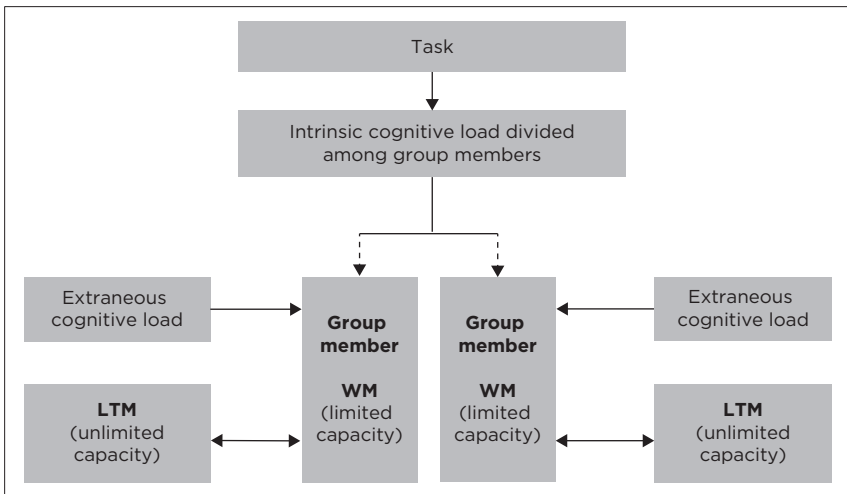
Task

Intrinsic cognitive load divided among group members

Extraneous cognitive load

Group member

WM (limited capacity)

Group member

WM (limited capacity)

Extraneous cognitive load

LTM (unlimited capacity)

LTM (unlimited capacity)